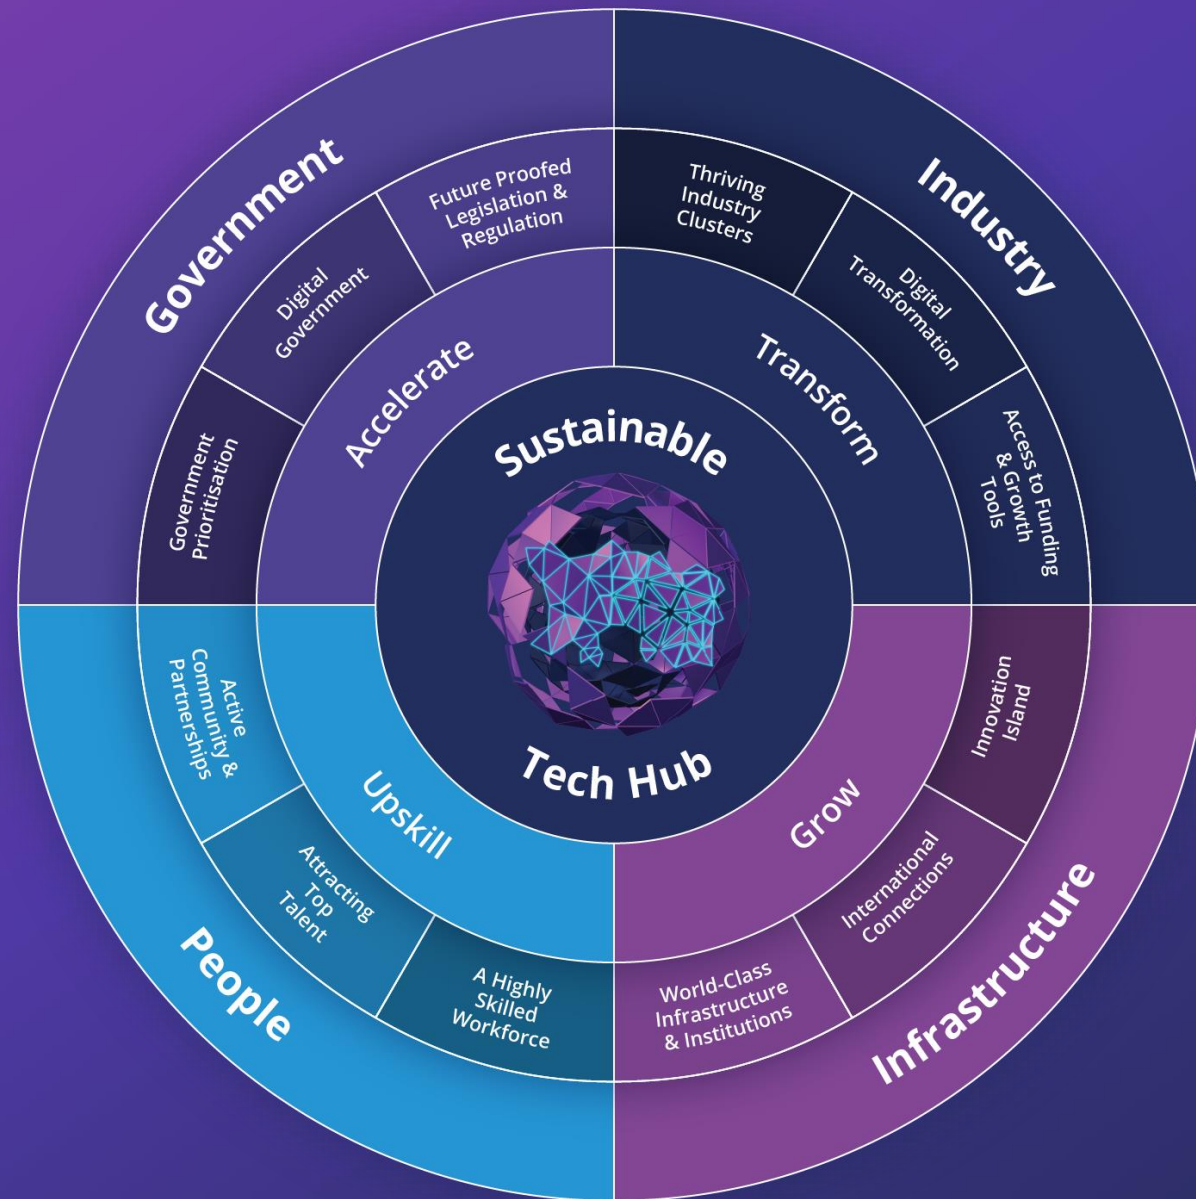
Government

Digital Government

Future Proofed Legislation & Regulation

Government Prioritisation

Accelerate

Industry

Thriving Industry Clusters

Digital Transformation

Access to Funding & Growth Tools

Transform

Sustainable

Tech Hub

Upskill

Active Community & Partnerships

Attracting Top Talent

A Highly Skilled Workforce

People

Grow

Innovation Island

International Connections

World-Class Infrastructure & Institutions

Infrastructure